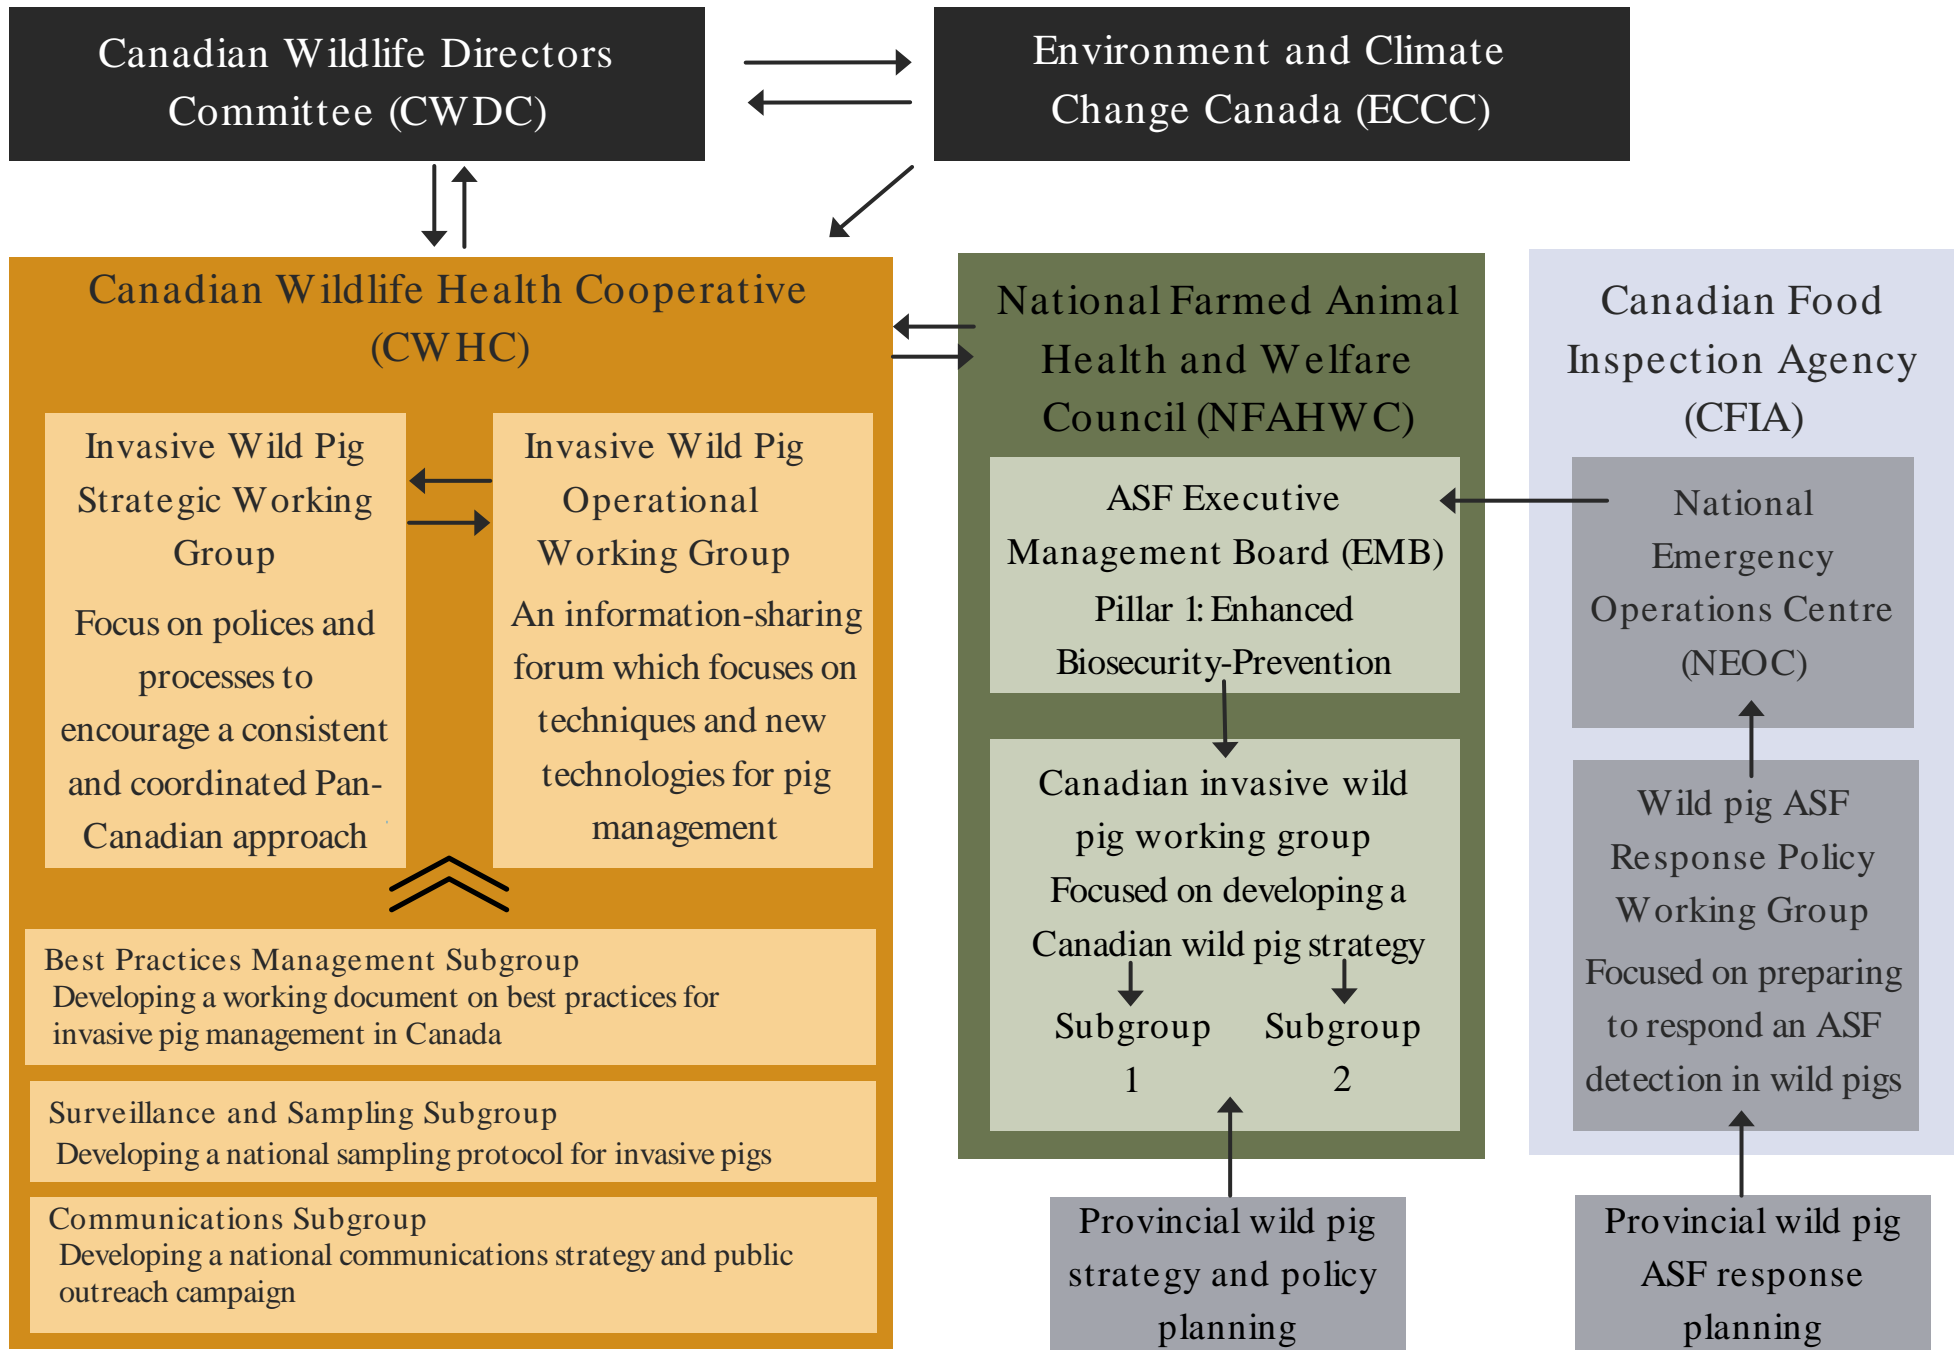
Canadian Wildlife Directors Committee (CWDC)

Environment and Climate Change Canada (ECCC)

Canadian Wildlife Health Cooperative (CWHC)

Invasive Wild Pig Strategic Working Group

Focus on polices and processes to encourage a consistent and coordinated Pan-Canadian approach

Invasive Wild Pig Operational Working Group

An information-sharing forum which focuses on techniques and new technologies for pig management

Best Practices Management Subgroup
Developing a working document on best practices for invasive pig management in Canada

Surveillance and Sampling Subgroup
Developing a national sampling protocol for invasive pigs

Communications Subgroup
Developing a national communications strategy and public outreach campaign

National Farmed Animal Health and Welfare Council (NFAHWC)

ASF Executive Management Board (EMB)
Pillar 1: Enhanced Biosecurity-Prevention

Canadian invasive wild pig working group
Focused on developing a Canadian wild pig strategy

Subgroup 1

Subgroup 2

Provincial wild pig strategy and policy planning

Canadian Food Inspection Agency (CFIA)

National Emergency Operations Centre (NEOC)

Wild pig ASF Response Policy Working Group

Focused on preparing to respond an ASF detection in wild pigs

Provincial wild pig ASF response planning